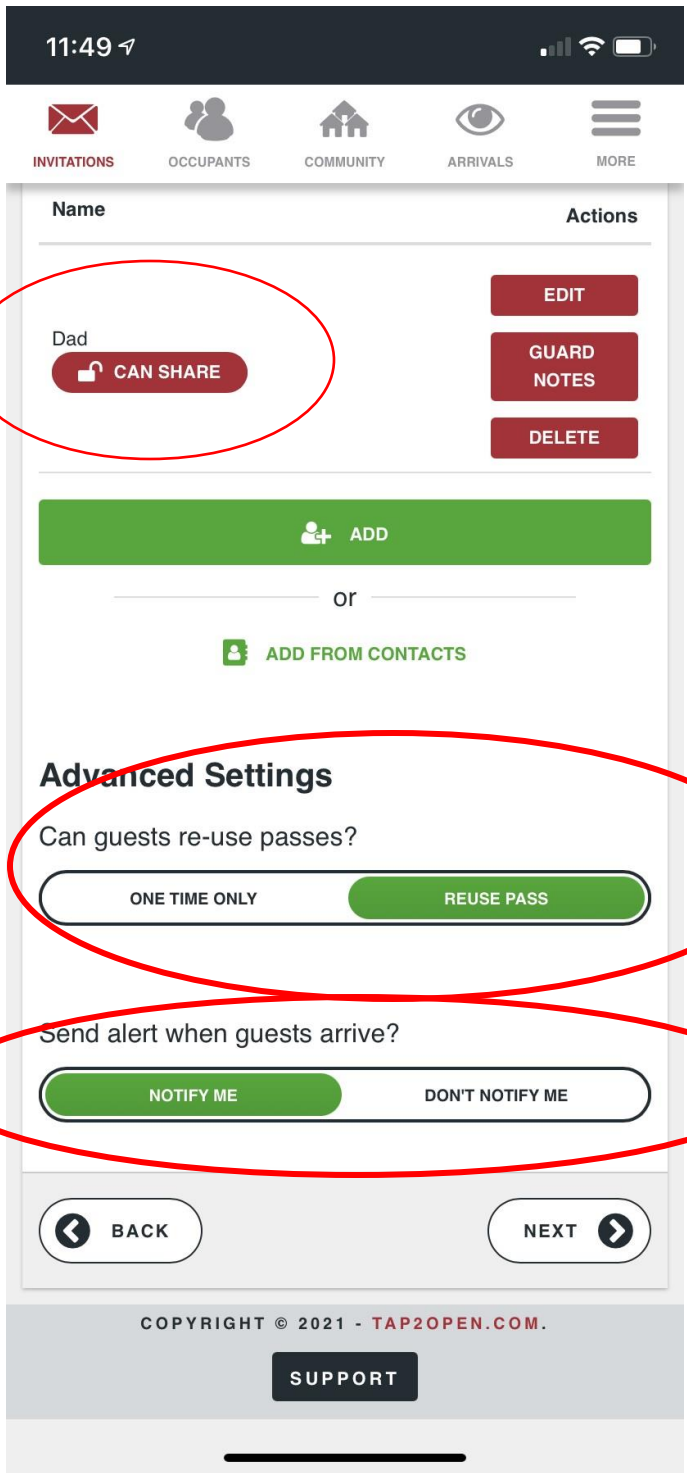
11:49

INVITATIONS OCCUPANTS COMMUNITY ARRIVALS MORE

Name Actions

Dad
CAN SHARE

EDIT
GUARD NOTES
DELETE

ADD

or

ADD FROM CONTACTS

Advanced Settings

Can guests re-use passes?

ONE TIME ONLY REUSE PASS

Send alert when guests arrive?

NOTIFY ME DON'T NOTIFY ME

BACK NEXT

COPYRIGHT © 2021 - TAP2OPEN.COM.

SUPPORT